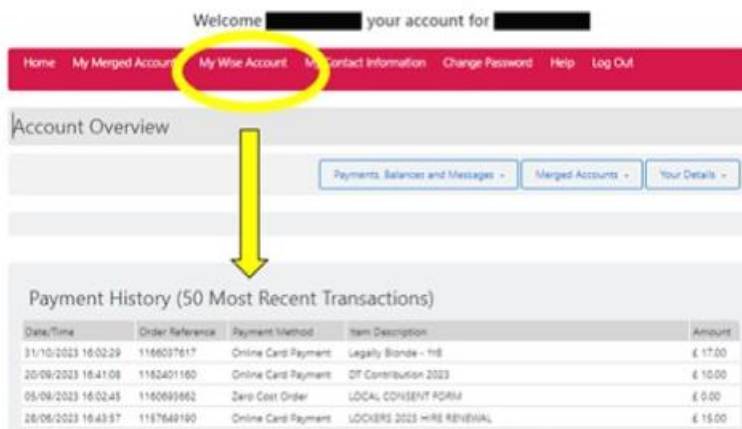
Welcome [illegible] your account for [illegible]

Home My Merged Accounts My Wise Account My Contact Information Change Password Help Log Out

Account Overview

Payments, Balances and Messages Merged Accounts Your Details

Payment History (50 Most Recent Transactions)

| Date/Time | Order Reference | Payment Method | Item Description | Amount |
|---|---|---|---|---|
| 31/10/2023 16:02:29 | 1166037617 | Online Card Payment | Legally Blonde - Yr8 | £ 17.00 |
| 20/09/2023 16:41:08 | 1162401160 | Online Card Payment | DT Contribution 2023 | £ 10.00 |
| 05/09/2023 16:02:45 | 1160693662 | Zero Cost Order | LOCAL CONSENT FORM | £ 0.00 |
| 28/06/2023 16:43:57 | 1157649190 | Online Card Payment | LOCKERS 2023 HIRE RENEWAL | £ 15.00 |